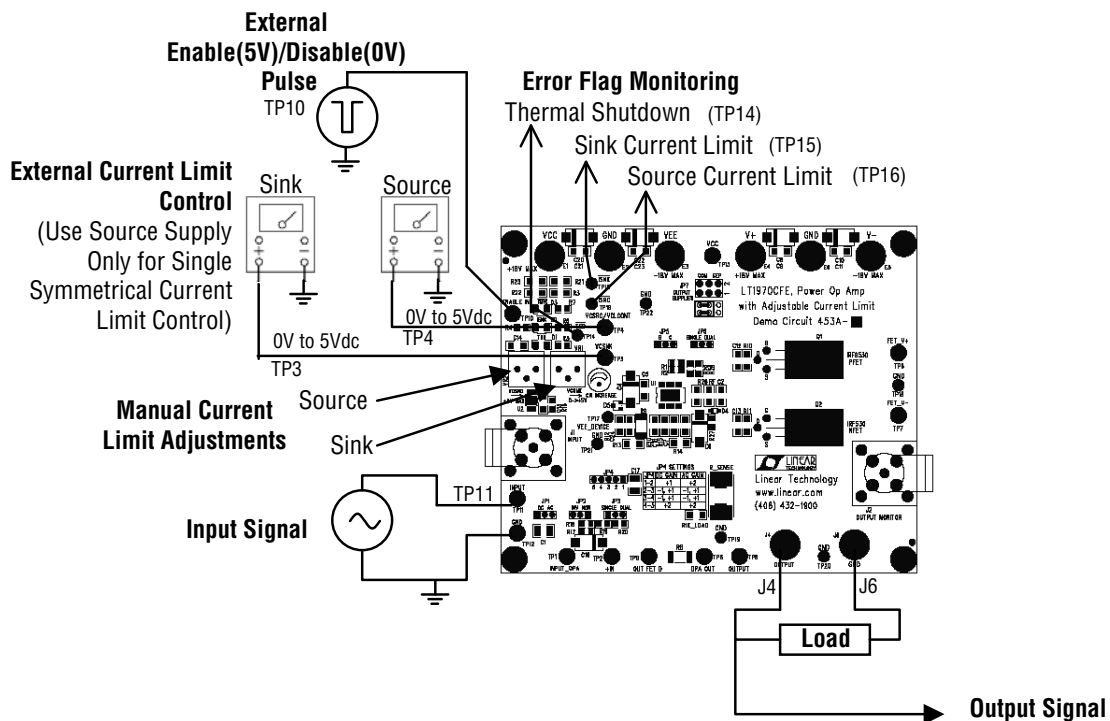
External Enable(5V)/Disable(0V) Pulse
TP10

Error Flag Monitoring
Thermal Shutdown (TP14)
Sink Current Limit (TP15)
Source Current Limit (TP16)

External Current Limit Control
(Use Source Supply Only for Single Symmetrical Current Limit Control)

Sink
Source

0V to 5Vdc
TP4
0V to 5Vdc
TP3

VCC
GND
VEE
+18V MAX
-18V MAX
V+
GND
V–
+18V MAX
-18V MAX

LT1970CFE, Power Op Amp with Adjustable Current Limit
Demo Circuit 453A-

Source
Sink

Manual Current Limit Adjustments

TP11
Input Signal

Linear Technology
www.linear.com
(408) 432-1900

IRF530 PFET
IRF530 NFET

OUTPUT MONITOR
OUTPUT
GND

J4
J6

Load

Output Signal